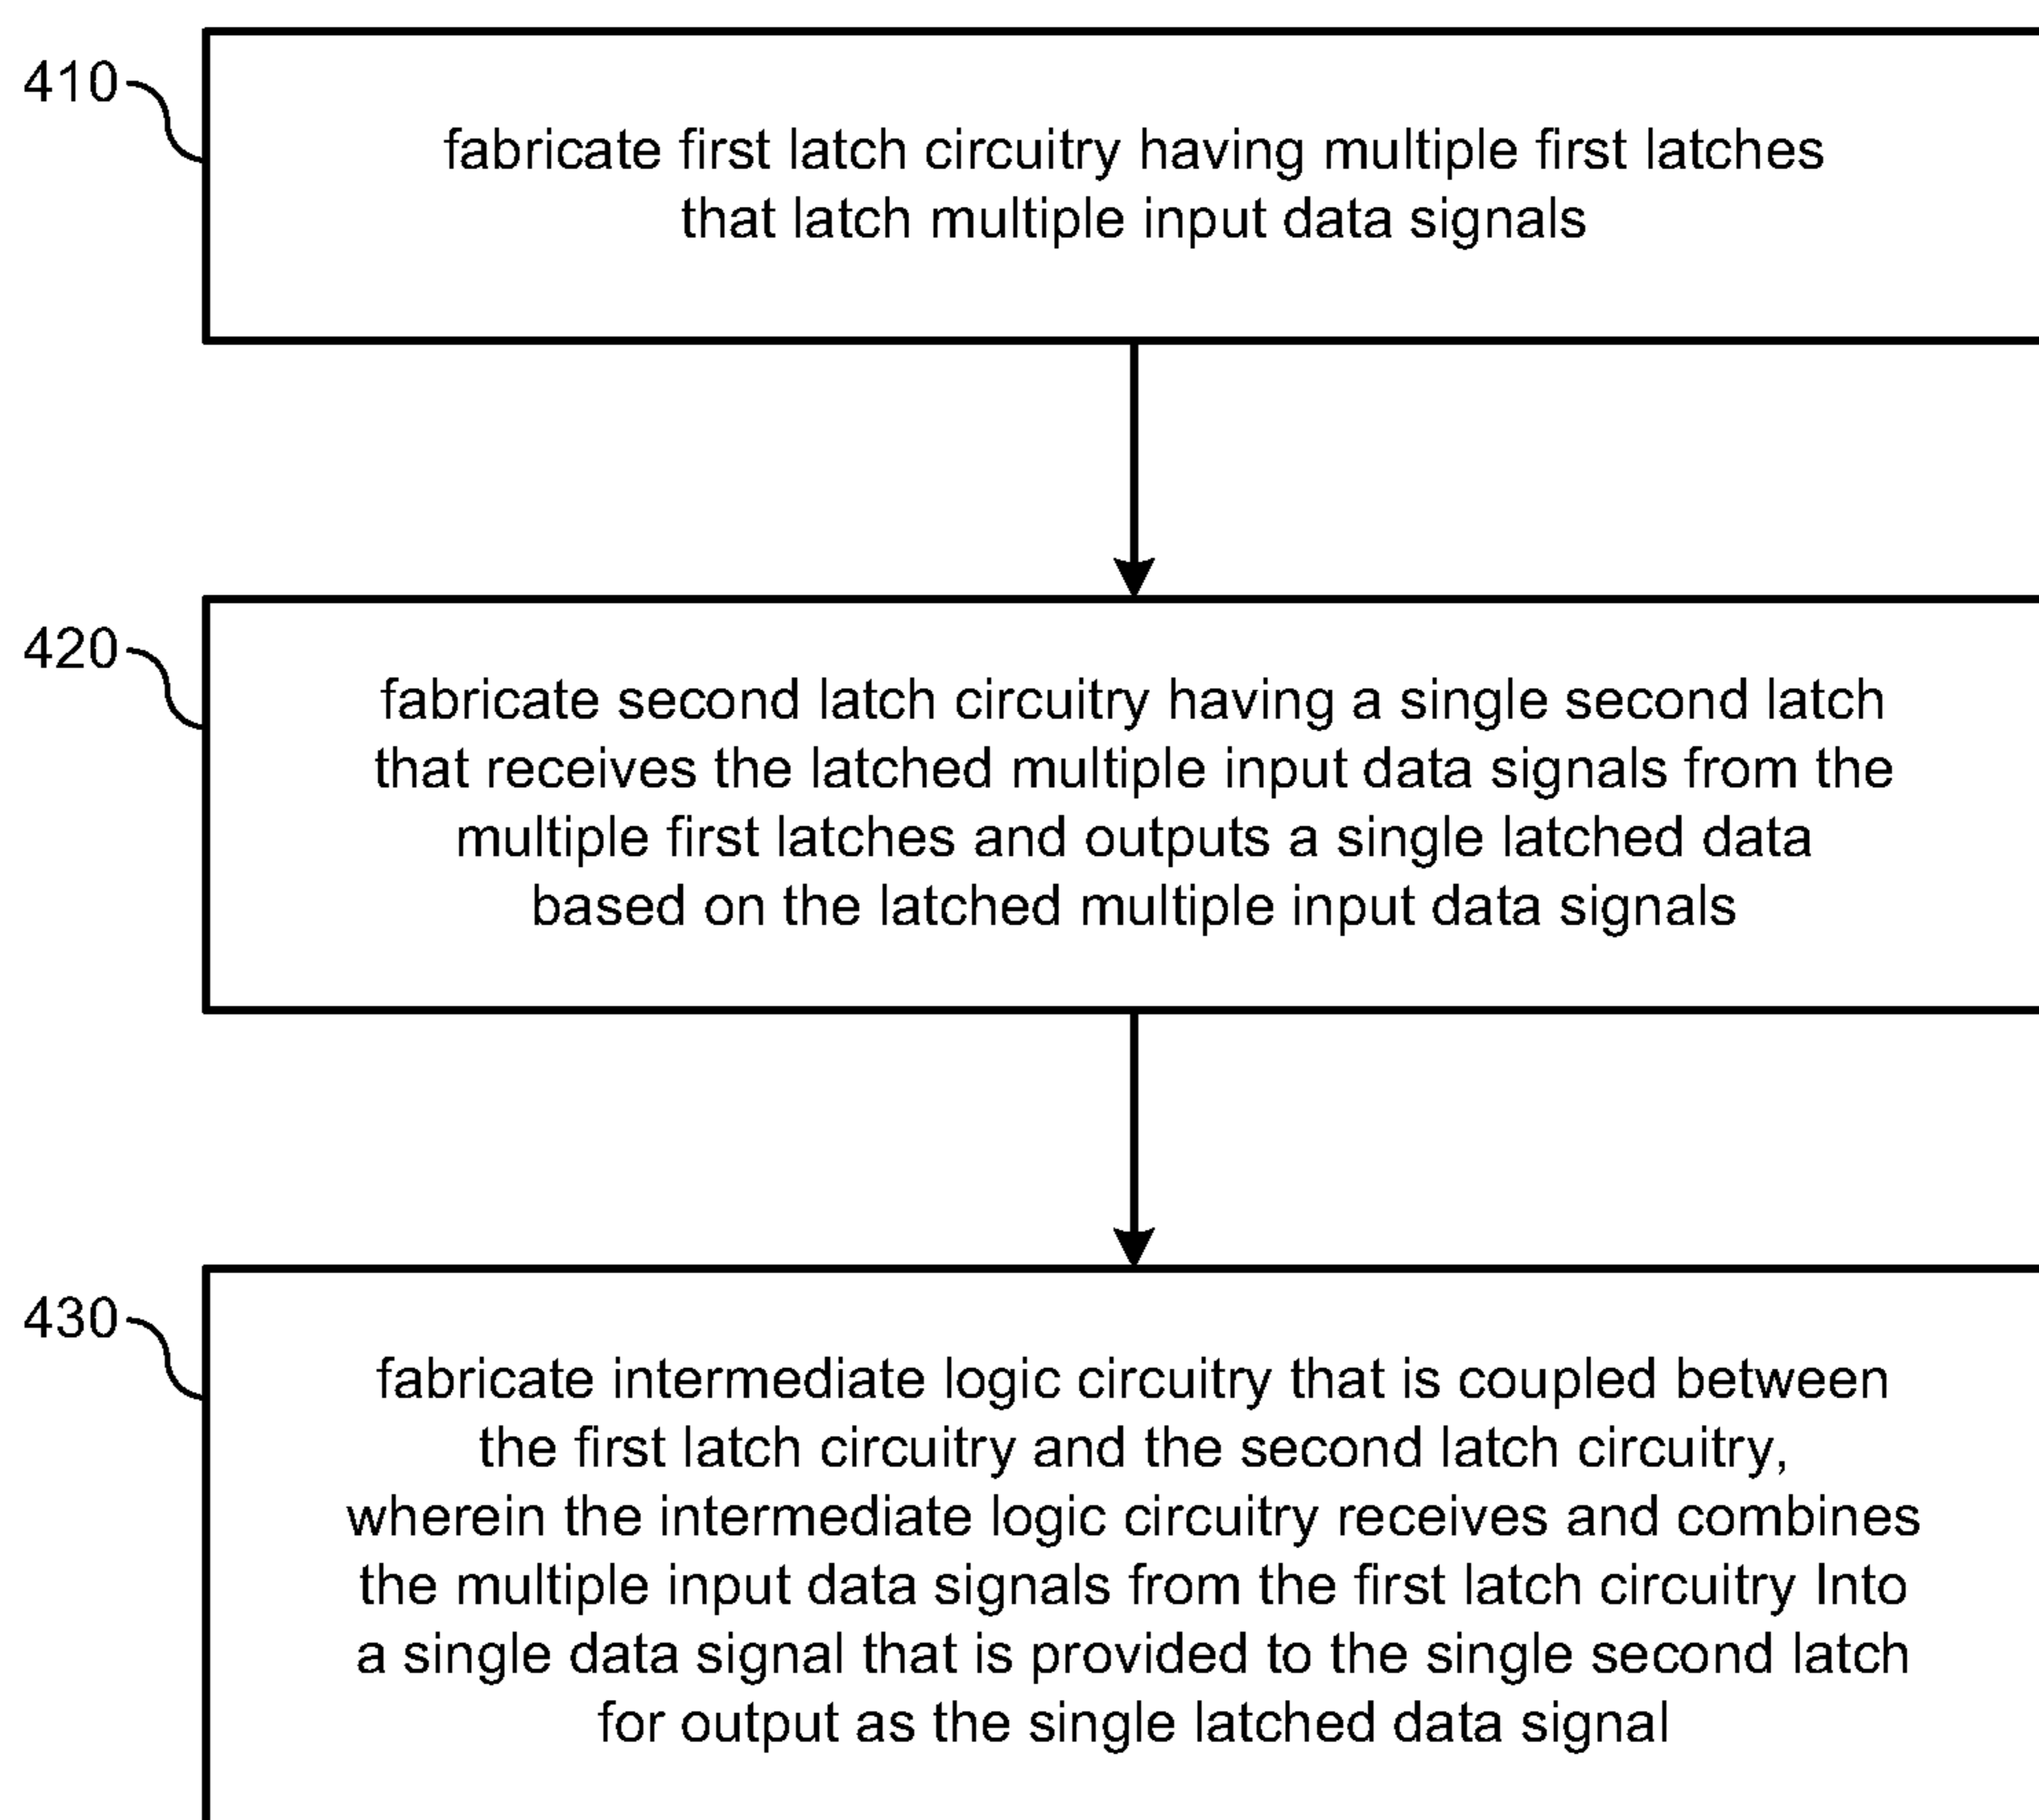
410

fabricate first latch circuitry having multiple first latches that latch multiple input data signals

420

fabricate second latch circuitry having a single second latch that receives the latched multiple input data signals from the multiple first latches and outputs a single latched data based on the latched multiple input data signals

430

fabricate intermediate logic circuitry that is coupled between the first latch circuitry and the second latch circuitry, wherein the intermediate logic circuitry receives and combines the multiple input data signals from the first latch circuitry Into a single data signal that is provided to the single second latch for output as the single latched data signal